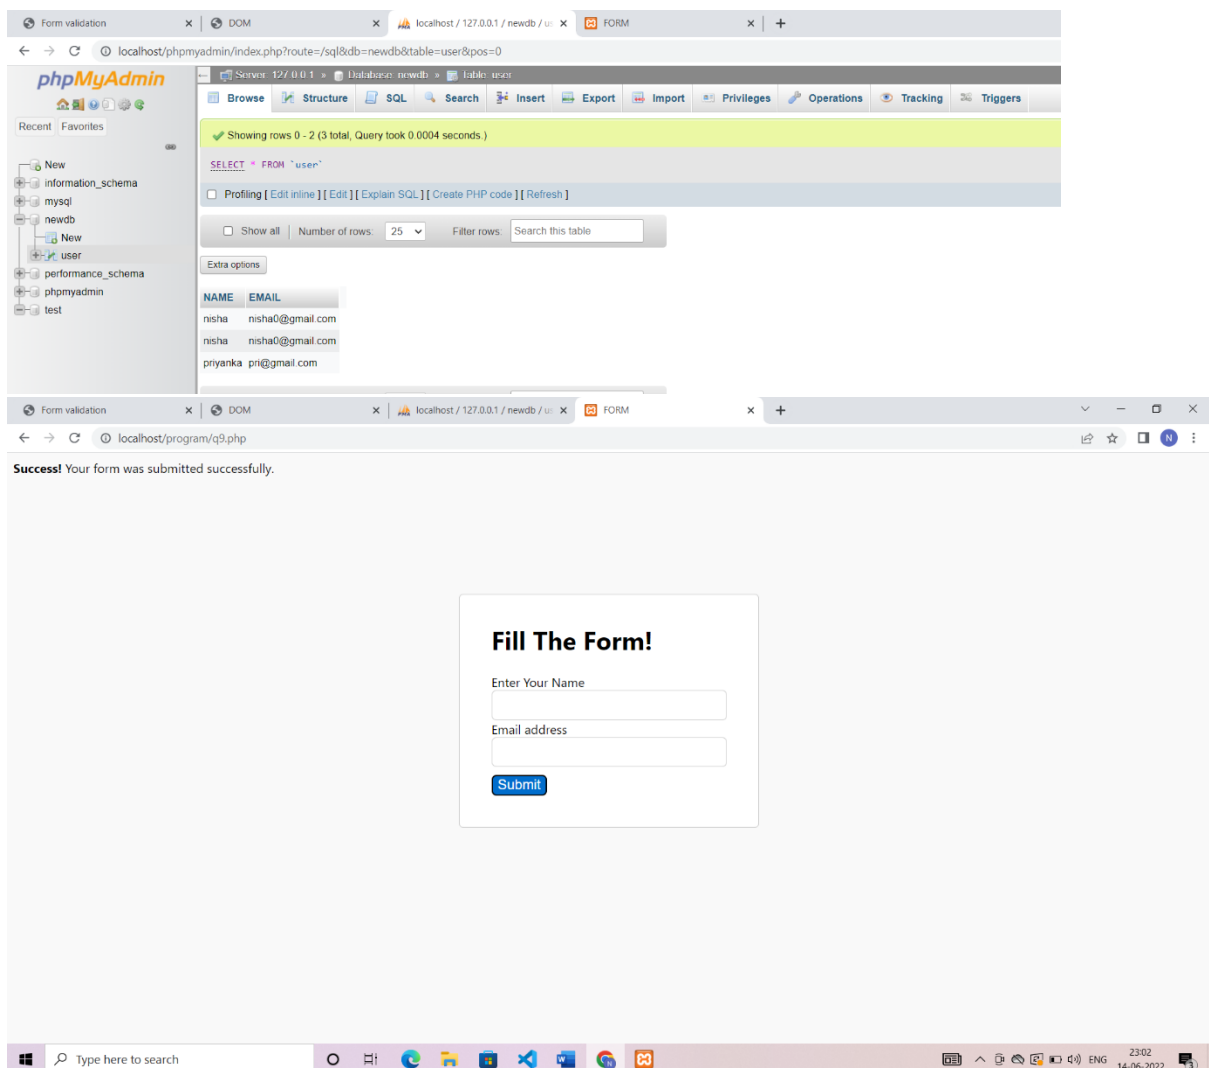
Form validation × DOM × localhost / 127.0.0.1 / newdb / u × FORM × +

localhost/phpmyadmin/index.php?route=/sql&db=newdb&table=user&pos=0

phpMyAdmin

Recent Favorites

New
information_schema
mysql
newdb
New
user
performance_schema
phpmyadmin
test

Server: 127.0.0.1 » Database: newdb » Table: user

Browse Structure SQL Search Insert Export Import Privileges Operations Tracking Triggers

Showing rows 0 - 2 (3 total, Query took 0.0004 seconds.)

SELECT * FROM `user`

Profiling [ Edit inline ] [ Edit ] [ Explain SQL ] [ Create PHP code ] [ Refresh ]

Show all Number of rows: 25 Filter rows: Search this table

Extra options

| NAME | EMAIL |
|---|---|
| nisha | nisha0@gmail.com |
| nisha | nisha0@gmail.com |
| priyanka | pri@gmail.com |

Form validation × DOM × localhost / 127.0.0.1 / newdb / u × FORM × +

localhost/program/q9.php

**Success!** Your form was submitted successfully.

Fill The Form!

Enter Your Name

Email address

Submit

Type here to search

ENG 23:02 14-06-2022